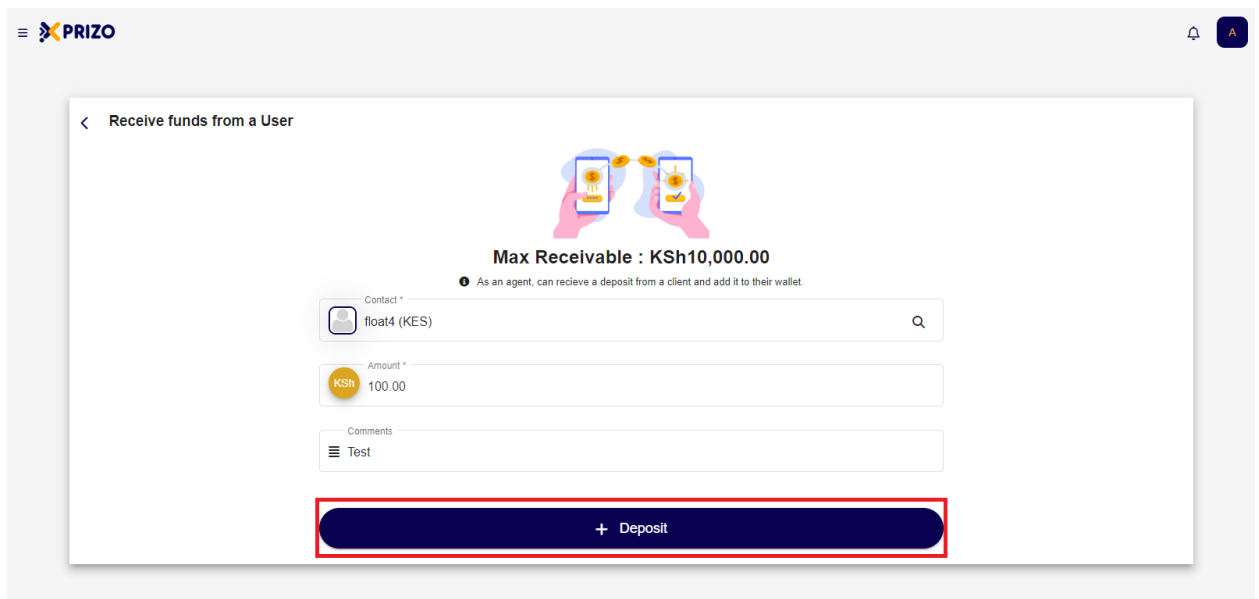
PRIZO

A

Receive funds from a User

Max Receivable : KSh10,000.00

As an agent, can recieve a deposit from a client and add it to their wallet.

Contact *
float4 (KES)

Amount *
KSh
100.00

Comments
Test

+ Deposit